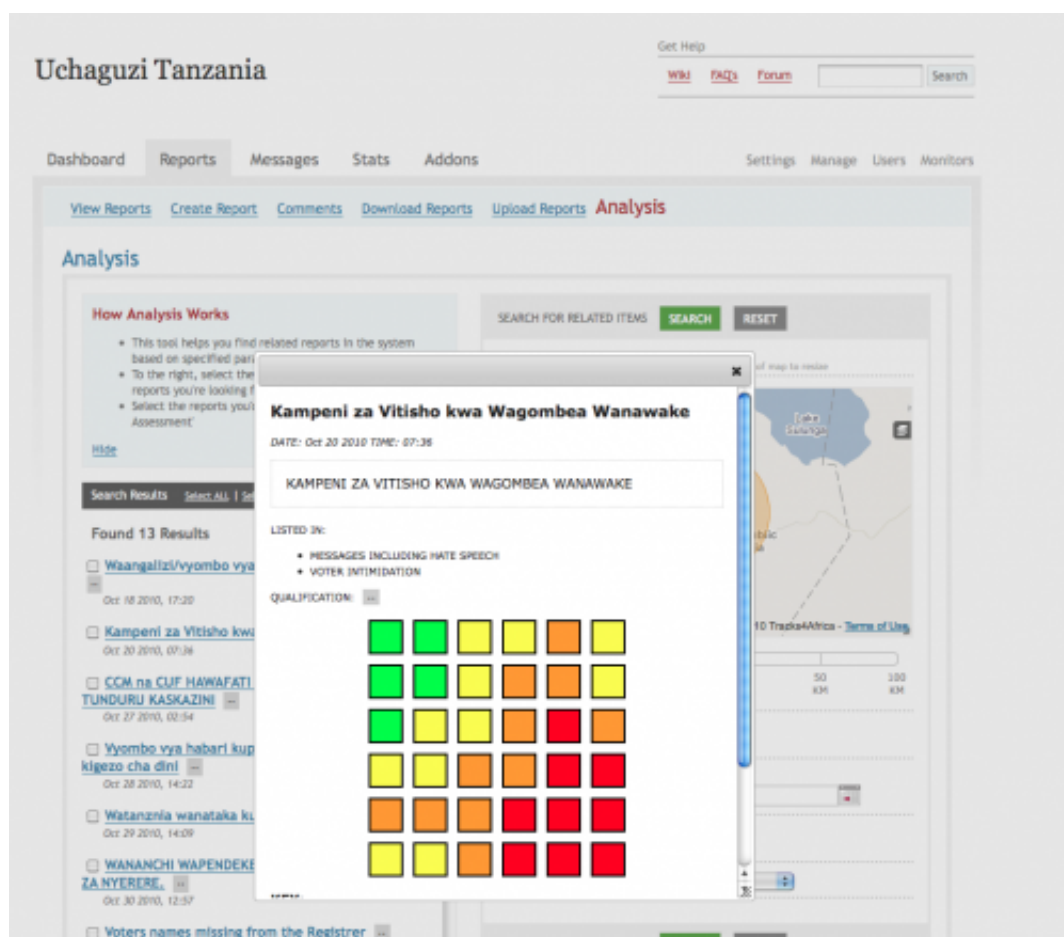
Uchaguzi Tanzania

Get Help
Wiki FAQ's Forum Search

Dashboard Reports Messages Stats Addons

Settings Manage Users Monitors

View Reports Create Report Comments Download Reports Upload Reports Analysis

Analysis

How Analysis Works
• This tool helps you find related reports in the system based on specified par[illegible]
• To the right, select the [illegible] reports you're looking f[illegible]
• Select the reports you'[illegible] Assessment'

Hide

Search Results Select ALL | Se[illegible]

Found 13 Results

Waangalizi/vyombo vya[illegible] ...
Oct 18 2010, 17:20

Kampeni za Vitisho kwa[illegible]
Oct 20 2010, 07:36

CCM na CUF HAWAFATI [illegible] TUNDURU KASKAZINI ...
Oct 27 2010, 02:54

Vyombo vya habari kup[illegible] kigezo cha dini ...
Oct 28 2010, 14:22

Watanznia wanataka ku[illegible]
Oct 29 2010, 14:09

WANANCHI WAPENDEKE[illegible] ZA NYERERE. ...
Oct 30 2010, 12:57

Voters names missing from the Registrer ...

SEARCH FOR RELATED ITEMS SEARCH RESET

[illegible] of map to resize

Lake Sibange

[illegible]10 Tracks4Africa - Terms of Use

50 KM 100 KM

Kampeni za Vitisho kwa Wagombea Wanawake

DATE: Oct 20 2010 TIME: 07:36

KAMPENI ZA VITISHO KWA WAGOMBEA WANAWAKE

LISTED IN:
• MESSAGES INCLUDING HATE SPEECH
• VOTER INTIMIDATION

QUALIFICATION: ...